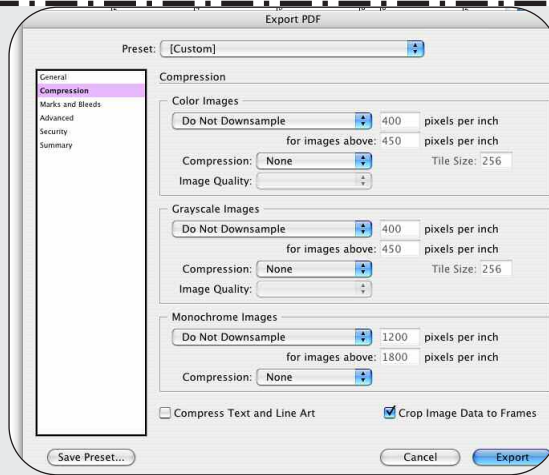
Export PDF

Preset: [Custom]

General
Compression
Marks and Bleeds
Advanced
Security
Summary

Compression

Color Images
Do Not Downsample
400 pixels per inch
for images above: 450 pixels per inch
Compression: None
Tile Size: 256
Image Quality:

Grayscale Images
Do Not Downsample
400 pixels per inch
for images above: 450 pixels per inch
Compression: None
Tile Size: 256
Image Quality:

Monochrome Images
Do Not Downsample
1200 pixels per inch
for images above: 1800 pixels per inch
Compression: None

Compress Text and Line Art
Crop Image Data to Frames

Save Preset...
Cancel
Export